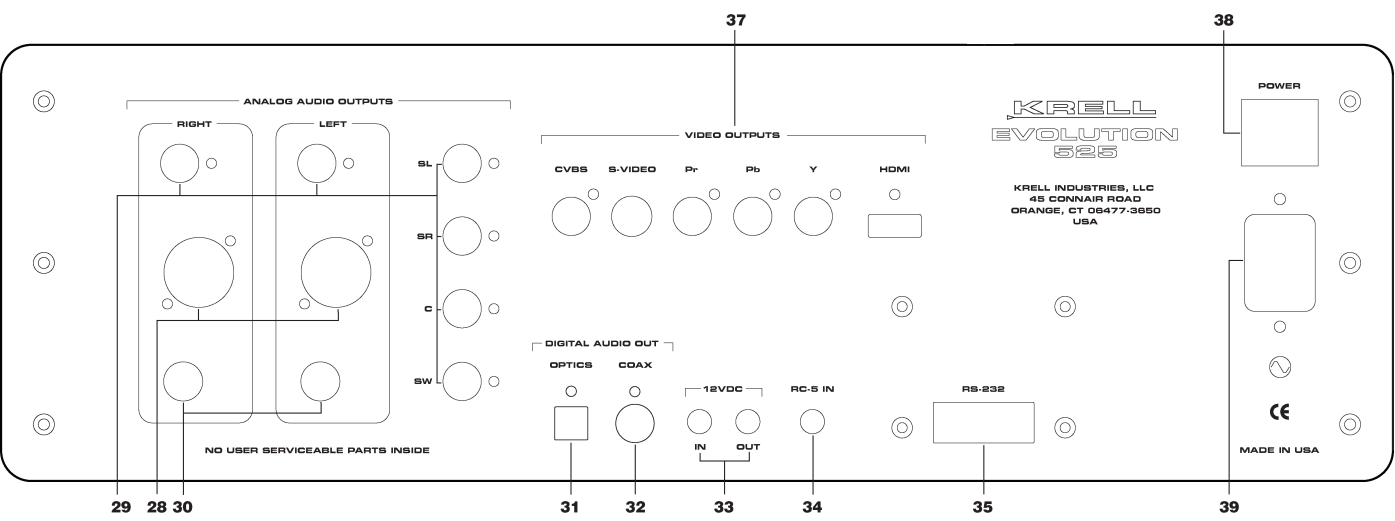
37

38

POWER

ANALOG AUDIO OUTPUTS

RIGHT

LEFT

SL

SR

C

SW

VIDEO OUTPUTS

CVBS S-VIDEO Pr Pb Y HDMI

KRELL

EVOLUTION 525

KRELL INDUSTRIES, LLC
45 CONNAIR ROAD
ORANGE, CT 06477-3650
USA

DIGITAL AUDIO OUT

OPTICS COAX

12VDC

IN OUT

RC-5 IN

RS-232

CE

NO USER SERVICEABLE PARTS INSIDE

MADE IN USA

29 28 30 31 32 33 34 35 39